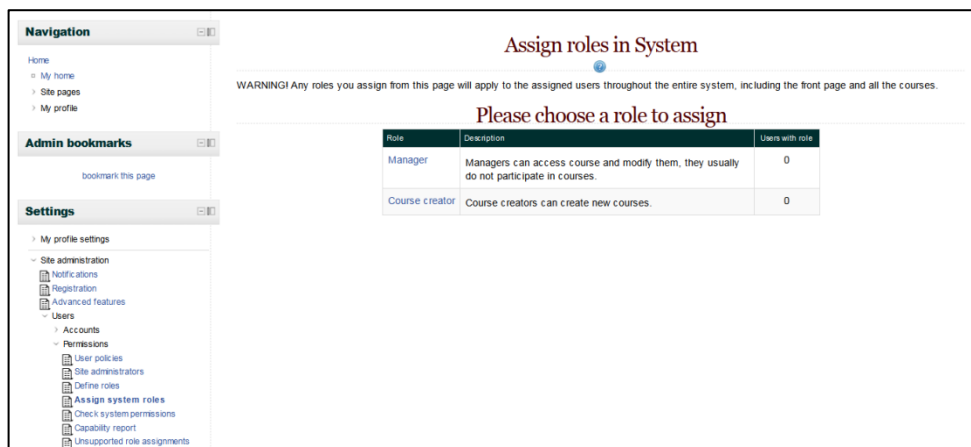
Navigation

Home
My home
Site pages
My profile

Admin bookmarks

bookmark this page

Settings

My profile settings

Site administration
Notifications
Registration
Advanced features
Users
Accounts
Permissions
User policies
Site administrators
Define roles
Assign system roles
Check system permissions
Capability report
Unsupported role assignments

Assign roles in System

WARNING! Any roles you assign from this page will apply to the assigned users throughout the entire system, including the front page and all the courses.

Please choose a role to assign

| Role | Description | Users with role |
|---|---|---|
| Manager | Managers can access course and modify them, they usually do not participate in courses. | 0 |
| Course creator | Course creators can create new courses. | 0 |